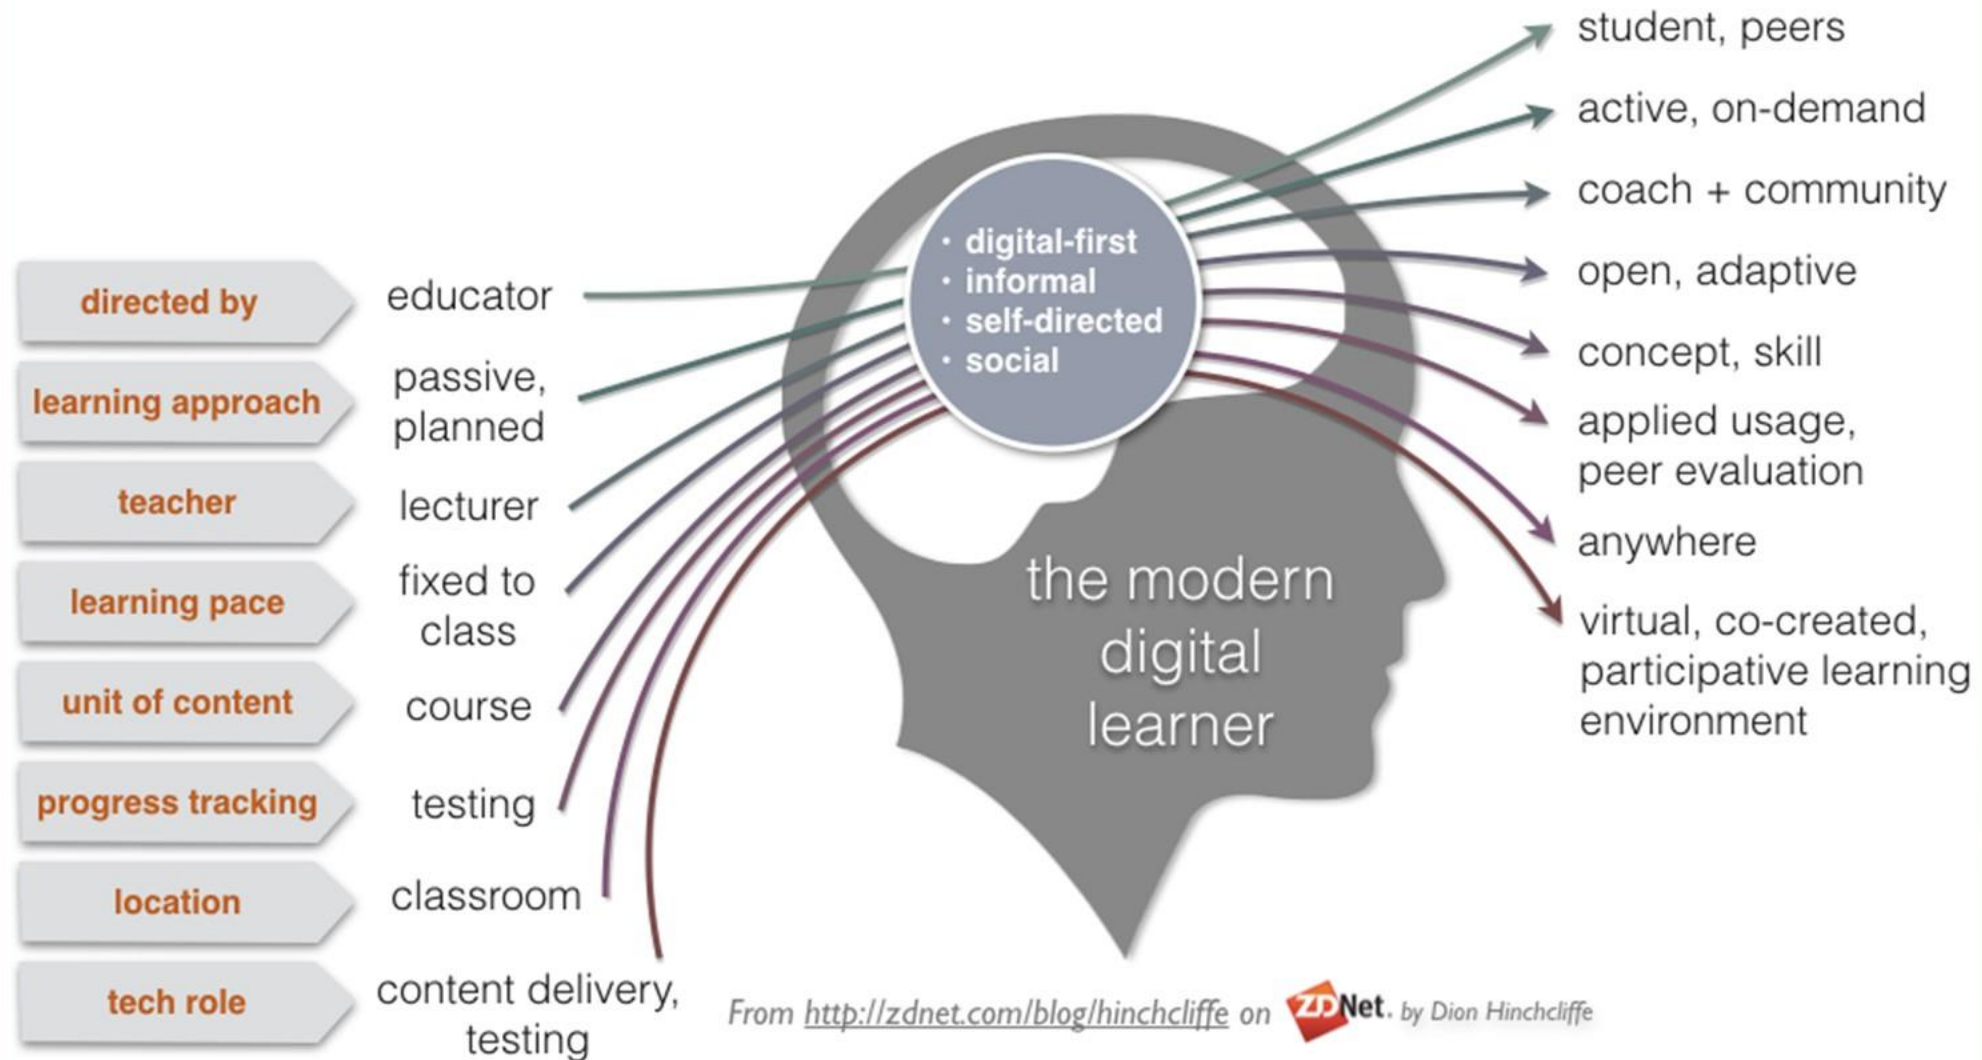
directed by
educator

learning approach
passive, planned

teacher
lecturer

learning pace
fixed to class

unit of content
course

progress tracking
testing

location
classroom

tech role
content delivery, testing

• digital-first
• informal
• self-directed
• social

the modern digital learner

student, peers

active, on-demand

coach + community

open, adaptive

concept, skill

applied usage, peer evaluation

anywhere

virtual, co-created, participative learning environment

From http://zdnet.com/blog/hinchcliffe on ZDNet. by Dion Hinchcliffe